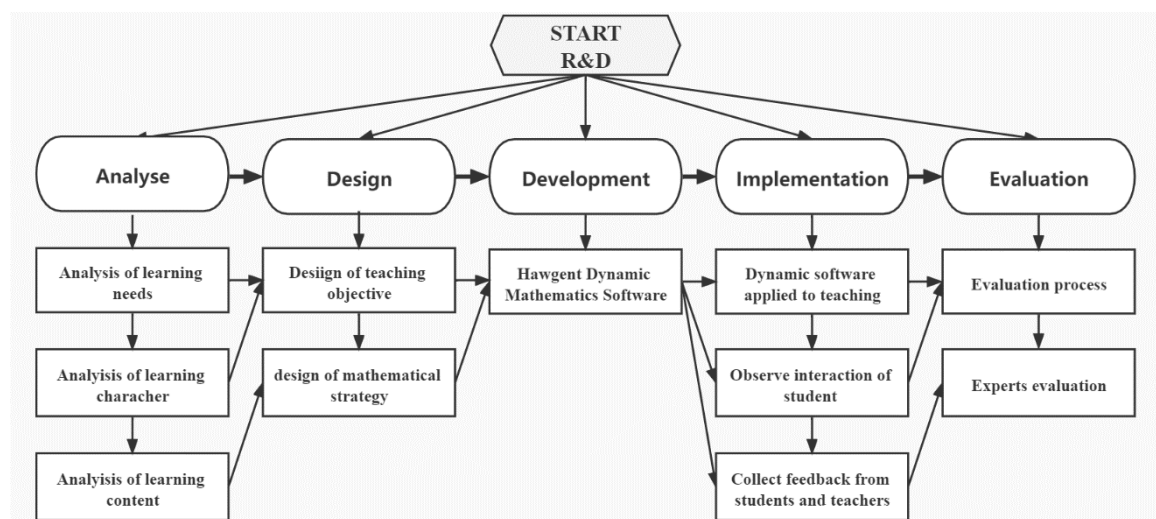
START
R&D

Analyse

Design

Development

Implementation

Evaluation

Analysis of learning needs

Analysis of learning characher

Analysis of learning content

Desiign of teaching objective

design of mathematical strategy

Hawgent Dynamic Mathematics Software

Dynamic software applied to teaching

Observe interaction of student

Collect feedback from students and teachers

Evaluation process

Experts evaluation